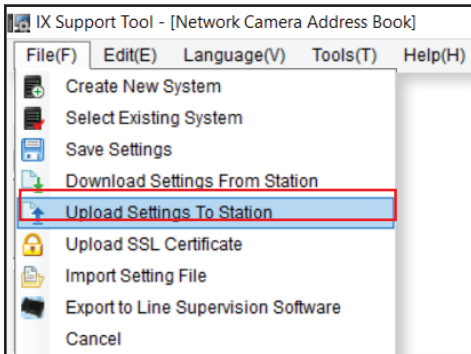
IX Support Tool - [Network Camera Address Book]

File(F) Edit(E) Language(V) Tools(T) Help(H)

Create New System
Select Existing System
Save Settings
Download Settings From Station
Upload Settings To Station
Upload SSL Certificate
Import Setting File
Export to Line Supervision Software
Cancel